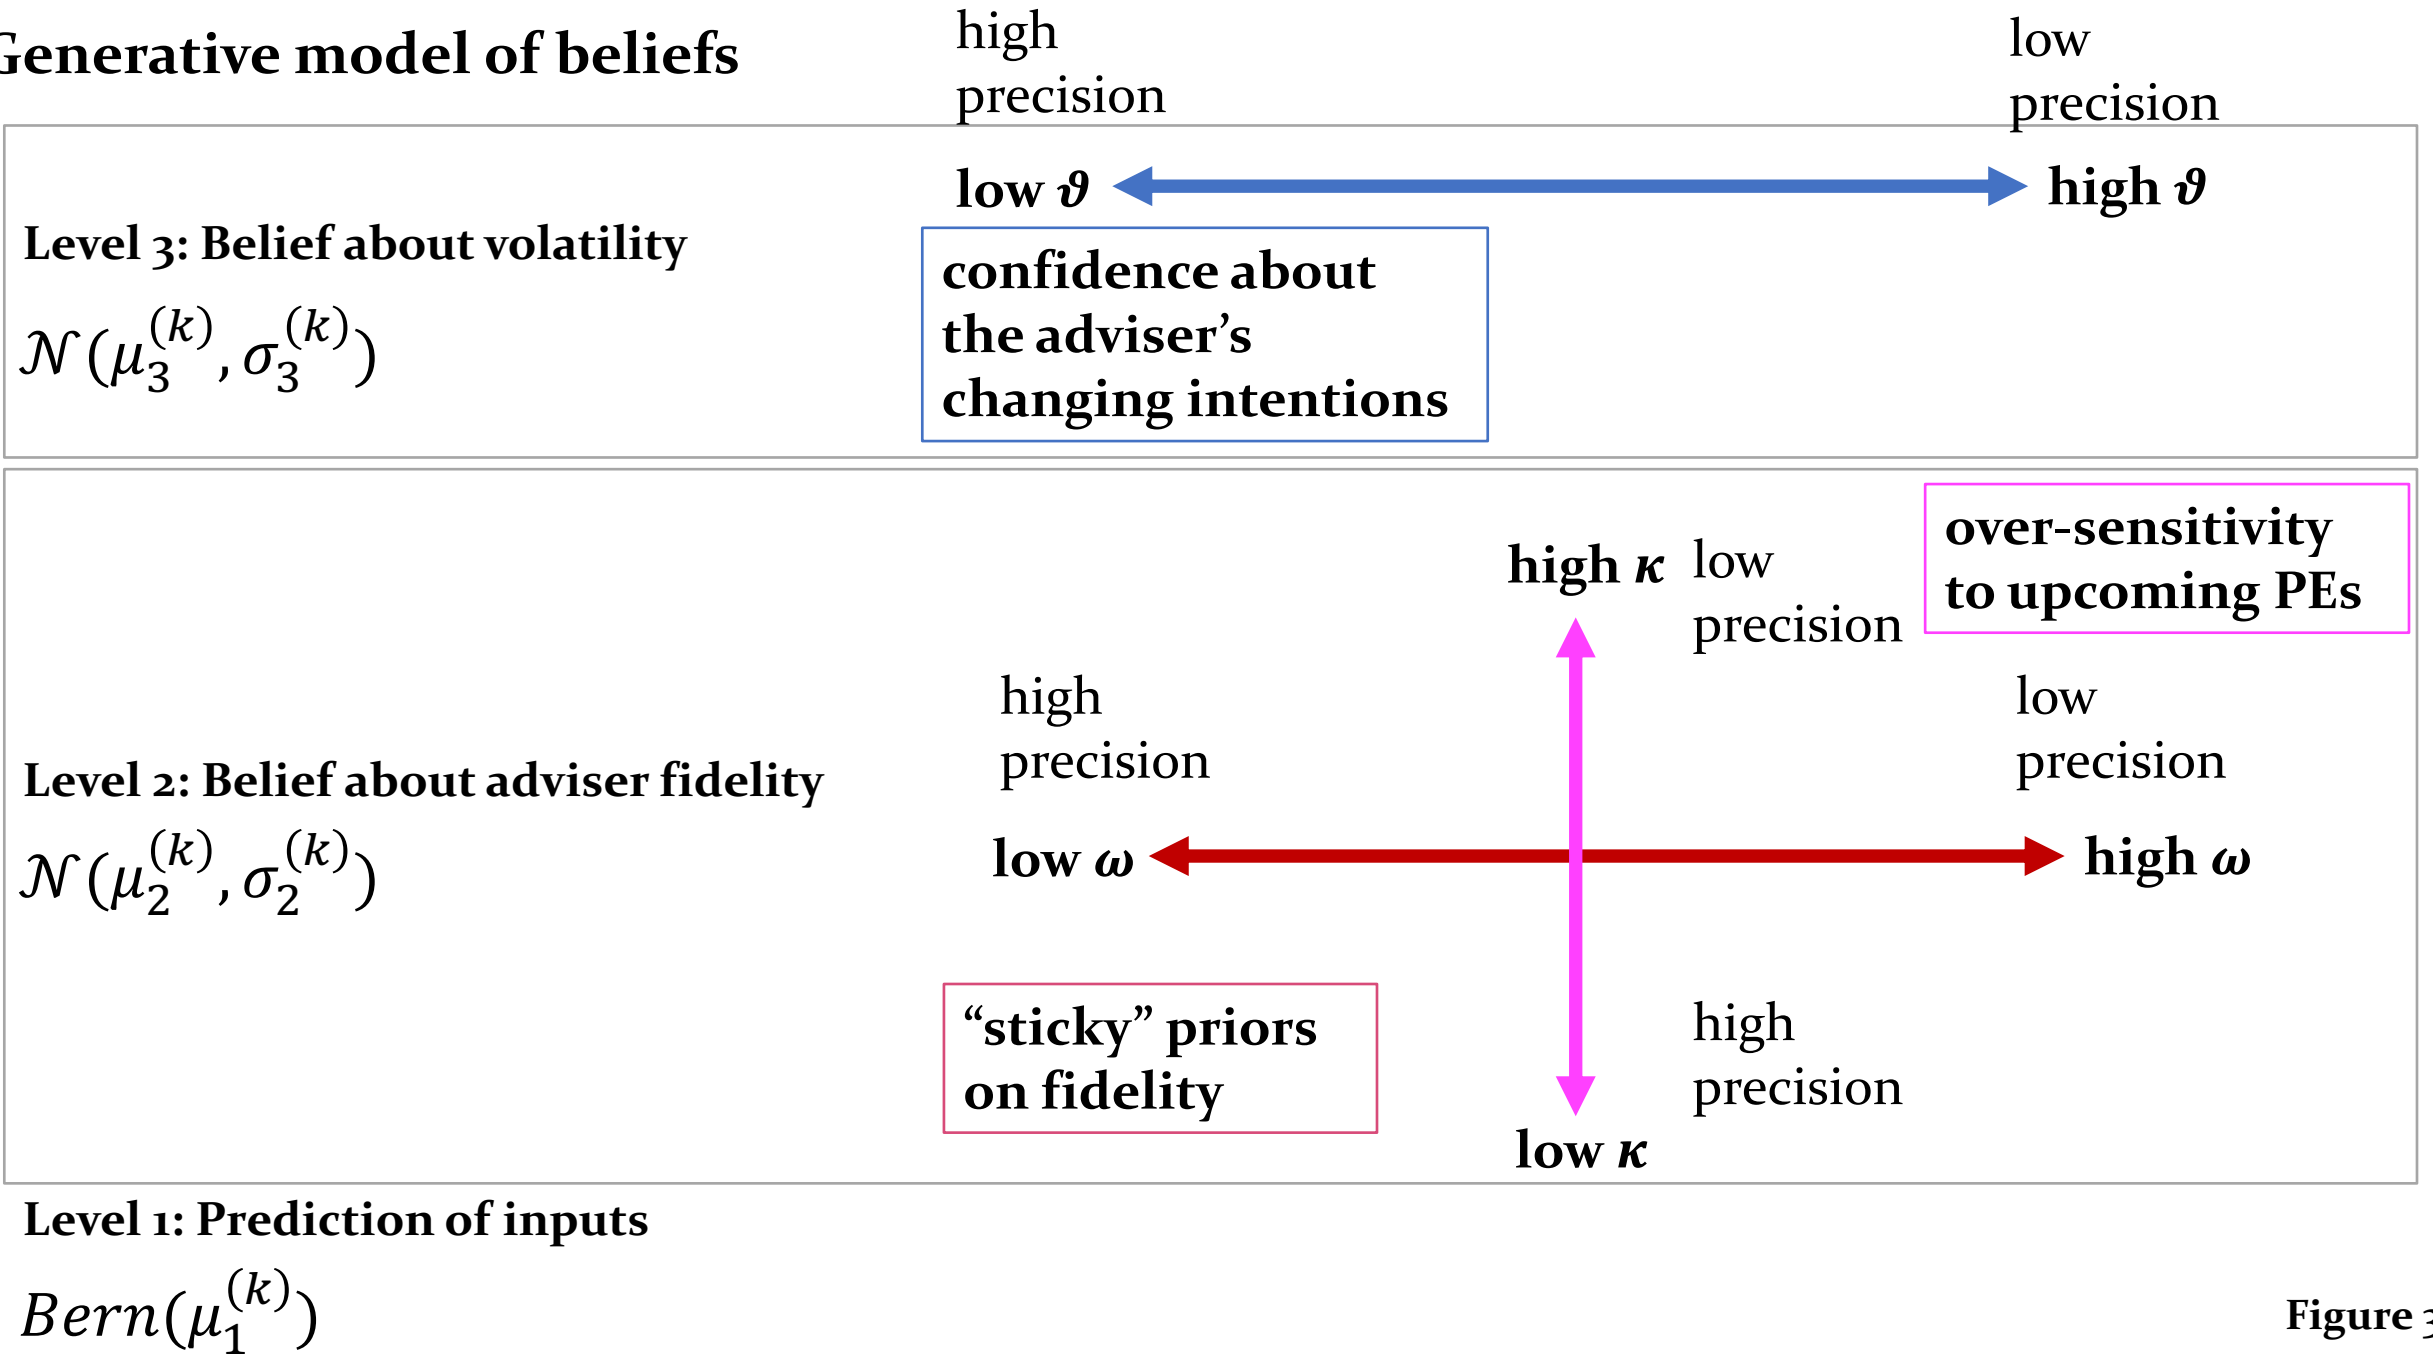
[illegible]enerative model of beliefs

high precision

low precision

Level 3: Belief about volatility

$\mathcal{N}(\mu_3^{(k)}, \sigma_3^{(k)})$

low $\vartheta$

high $\vartheta$

confidence about the adviser's changing intentions

Level 2: Belief about adviser fidelity

$\mathcal{N}(\mu_2^{(k)}, \sigma_2^{(k)})$

high $\kappa$

low precision

over-sensitivity to upcoming PEs

high precision

low precision

low $\omega$

high $\omega$

"sticky" priors on fidelity

high precision

low $\kappa$

Level 1: Prediction of inputs

$Bern(\mu_1^{(k)})$

Figure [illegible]